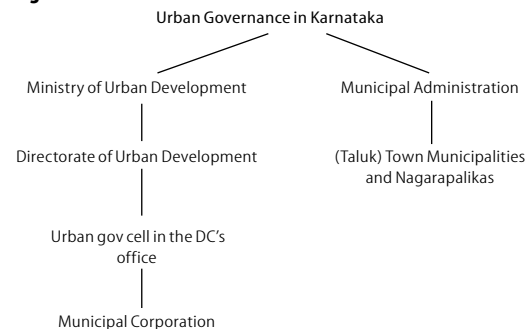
Urban Governance in Karnataka

Ministry of Urban Development

Directorate of Urban Development

Urban gov cell in the DC's office

Municipal Corporation

Municipal Administration

(Taluk) Town Municipalities and Nagarapalikas